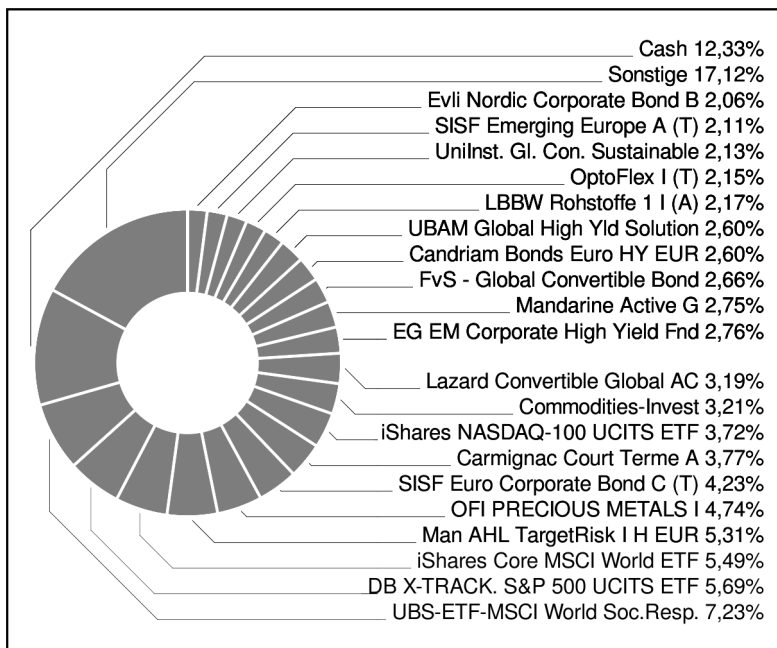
Cash 12,33%
Sonstige 17,12%
Evli Nordic Corporate Bond B 2,06%
SISF Emerging Europe A (T) 2,11%
UniInst. Gl. Con. Sustainable 2,13%
OptoFlex I (T) 2,15%
LBBW Rohstoffe 1 I (A) 2,17%
UBAM Global High Yld Solution 2,60%
Candriam Bonds Euro HY EUR 2,60%
FvS - Global Convertible Bond 2,66%
Mandarine Active G 2,75%
EG EM Corporate High Yield Fnd 2,76%
Lazard Convertible Global AC 3,19%
Commodities-Invest 3,21%
iShares NASDAQ-100 UCITS ETF 3,72%
Carmignac Court Terme A 3,77%
SISF Euro Corporate Bond C (T) 4,23%
OFI PRECIOUS METALS I 4,74%
Man AHL TargetRisk I H EUR 5,31%
iShares Core MSCI World ETF 5,49%
DB X-TRACK. S&P 500 UCITS ETF 5,69%
UBS-ETF-MSCI World Soc.Resp. 7,23%